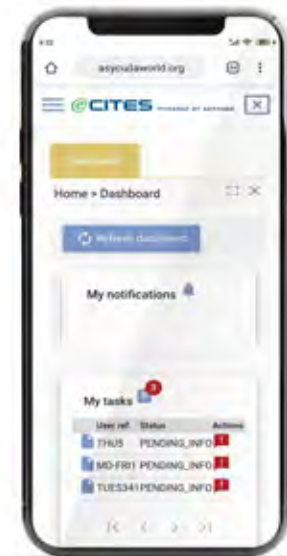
asycudaworld.org

eCITES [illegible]

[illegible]

Home > Dashboard

Refresh dashboard

My notifications

My tasks 3

| User ref. | Status | Actions |
|---|---|---|
| THU5 | PENDING_INFO | |
| MD-FR01 | PENDING_INFO | |
| TUES341 | PENDING_INFO | |

|< < > >|